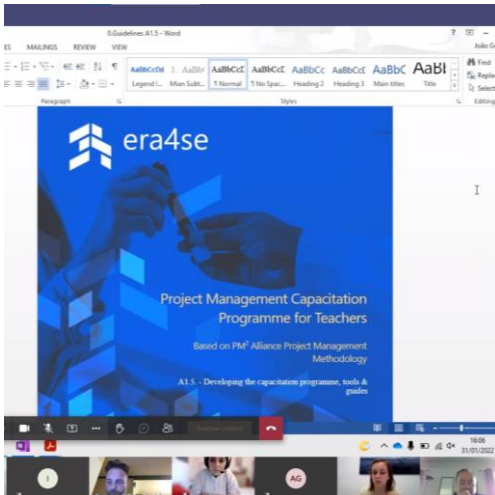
0.Guidelines A1.5 - Word
ES MAILINGS REVIEW VIEW
Asiko G
AaBbCcDd Legend i...
1. AaBb Mian Subt...
AaBbCcL ¶ Normal
AaBbCcL ¶ No Spac...
AaBbCc Heading 2
AaBbCcI Heading 3
AaBbC Main titles
AaBl Title
Find
Replace
Select
Paragraph
Styles
Editing
era4se
Project Management Capacitation Programme for Teachers
Based on PM² Alliance Project Management Methodology
A1.5. - Developing the capacitation programme, tools & guides
16:06
31/01/2022
AG